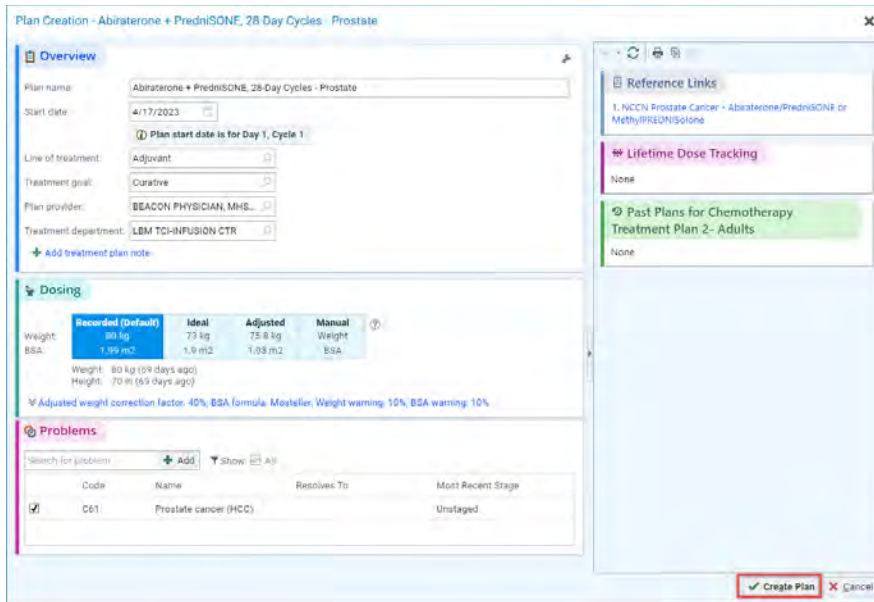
Plan Creation - Abiraterone + PredniSONE, 28 Day Cycles - Prostate

Overview

Plan name: Abiraterone + PredniSONE, 28-Day Cycles - Prostate

Start date: 4/17/2023

Plan start date is for Day 1, Cycle 1

Line of treatment: Adjuvant

Treatment goal: Curative

Plan provider: BEACON PHYSICIAN, MHS...

Treatment department: LBM TCI-INFUSION CTR

Add treatment plan note

Dosing

| | Recorded (Default) | Ideal | Adjusted | Manual |
|---|---|---|---|---|
| Weight | 80 kg | 73 kg | 75.8 kg | Weight |
| BSA | 1.99 m2 | 1.9 m2 | 1.93 m2 | BSA |

Weight: 80 kg (69 days ago)
Height: 70 in (69 days ago)

Adjusted weight correction factor: 40%, BSA formula: Mosteller, Weight warning: 10%, BSA warning: 10%

Problems

Search for problem  Add  Show: All

| | Code | Name | Resolves To | Most Recent Stage |
|---|---|---|---|---|
| ✔ | C61 | Prostate cancer (HCC) | | Unstaged |

Reference Links

1. NCCN Prostate Cancer - Abiraterone/PredniSONE or MethylPREDNISolone

Lifetime Dose Tracking

None

Past Plans for Chemotherapy Treatment Plan 2- Adults

None

Create Plan  Cancel